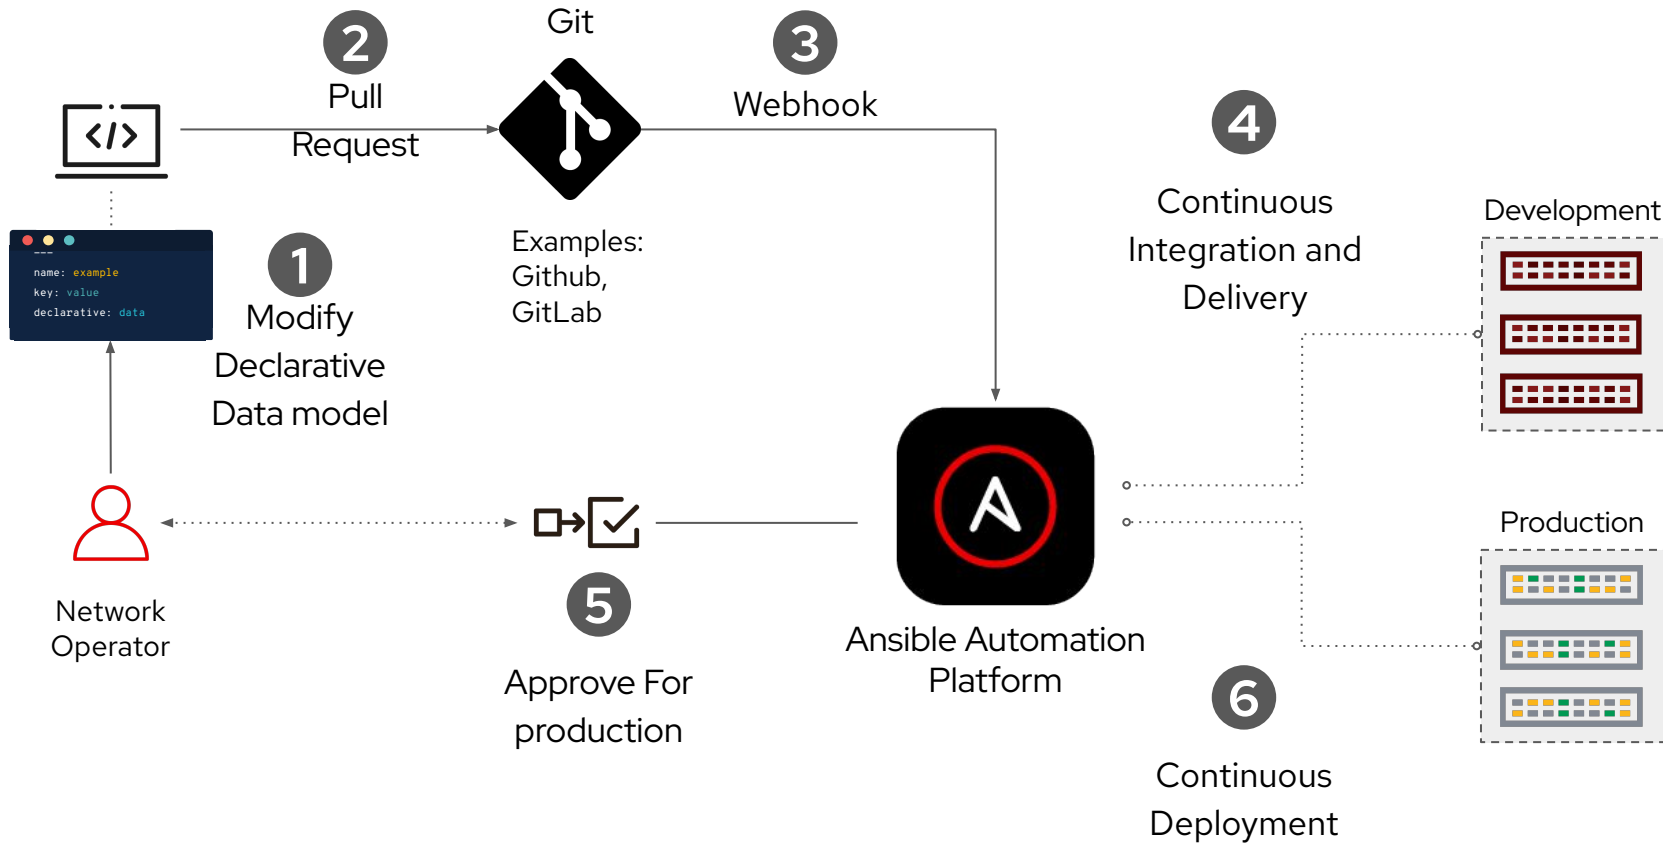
2
Pull Request

Git

3
Webhook

---
name: example
key: value
declarative: data

1
Modify Declarative Data model

Examples: Github, GitLab

4
Continuous Integration and Delivery

Development

Network Operator

5
Approve For production

Ansible Automation Platform

Production

6
Continuous Deployment